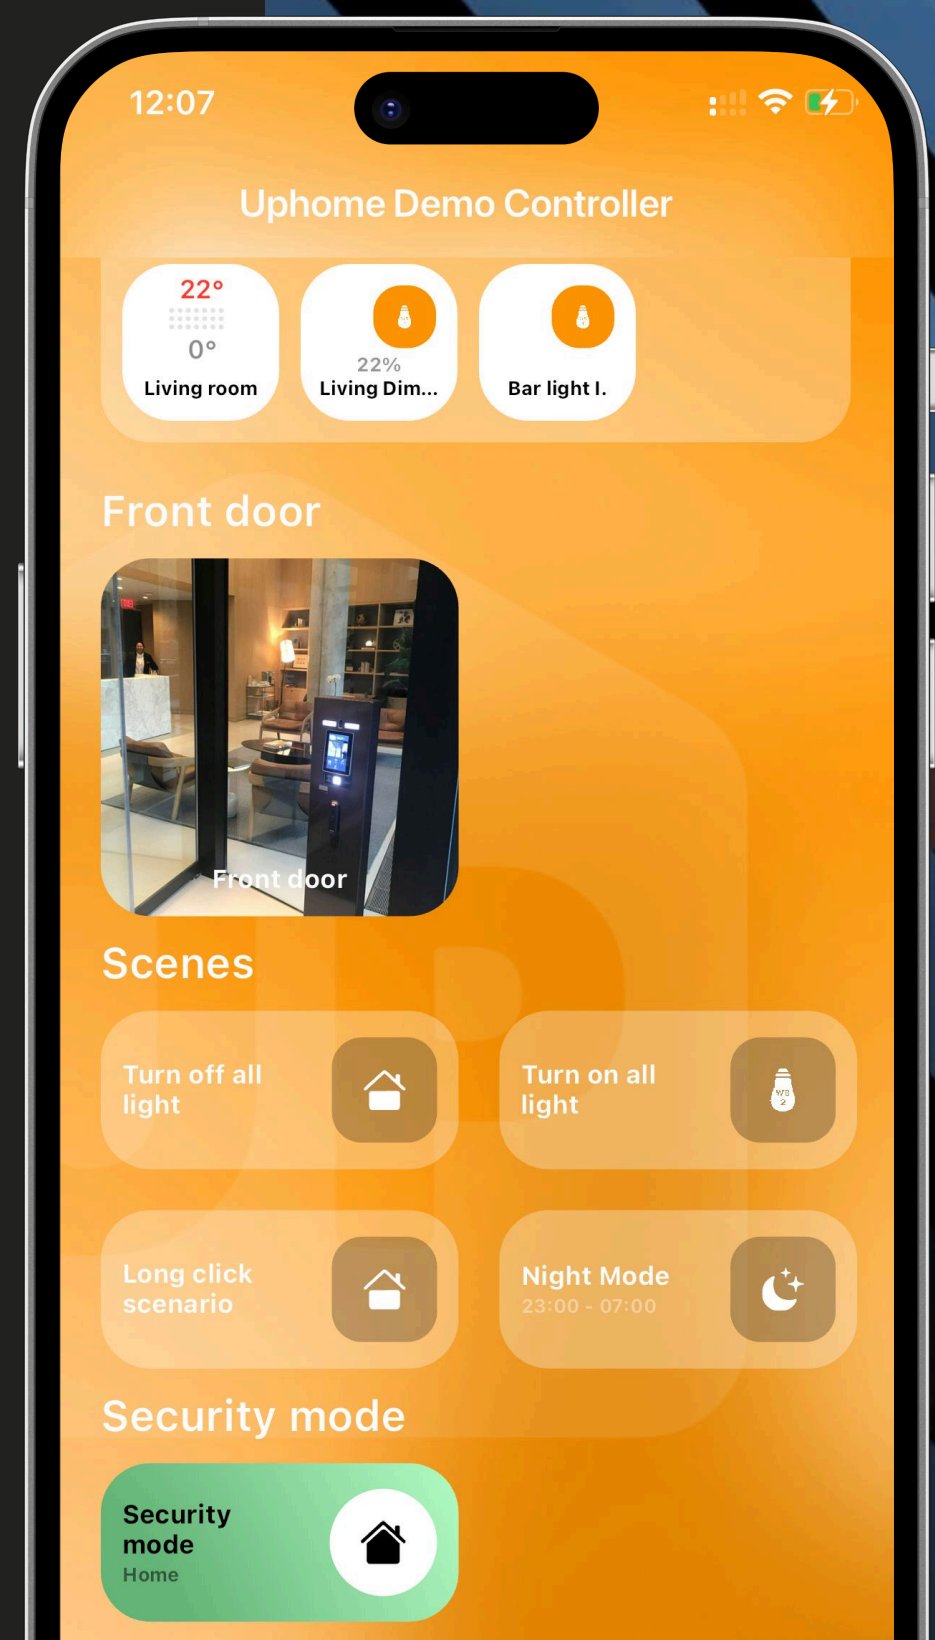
12:07

Uphome Demo Controller

22°
0°
Living room

22%
Living Dim...

Bar light l.

Front door

Front door

Scenes

Turn off all light

Turn on all light

Long click scenario

Night Mode
23:00 - 07:00

Security mode

Security mode
Home